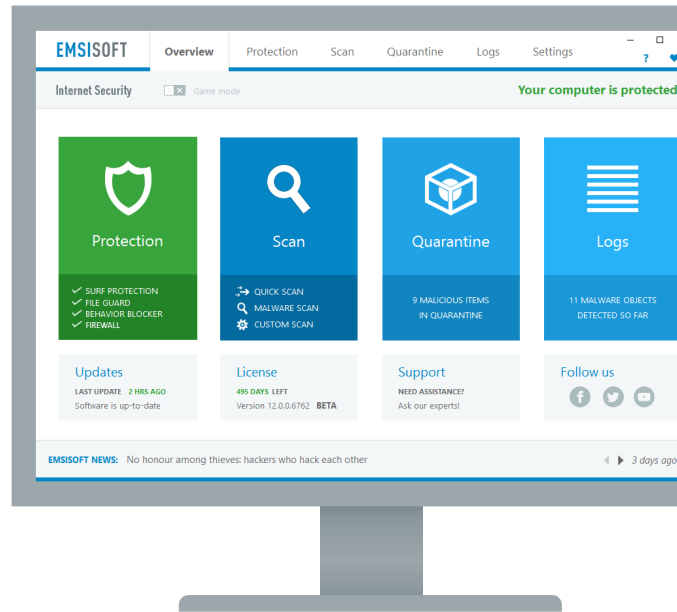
EMSISOFT Overview Protection Scan Quarantine Logs Settings

– □
? ♥

Internet Security Game mode Your computer is protected

Protection
SURF PROTECTION
FILE GUARD
BEHAVIOR BLOCKER
FIREWALL

Scan
QUICK SCAN
MALWARE SCAN
CUSTOM SCAN

Quarantine
9 MALICIOUS ITEMS IN QUARANTINE

Logs
11 MALWARE OBJECTS DETECTED SO FAR

Updates
LAST UPDATE 2 HRS AGO
Software is up-to-date

License
495 DAYS LEFT
Version 12.0.0.6762 BETA

Support
NEED ASSISTANCE?
Ask our experts!

Follow us

EMSISOFT NEWS: No honour among thieves: hackers who hack each other 3 days ago